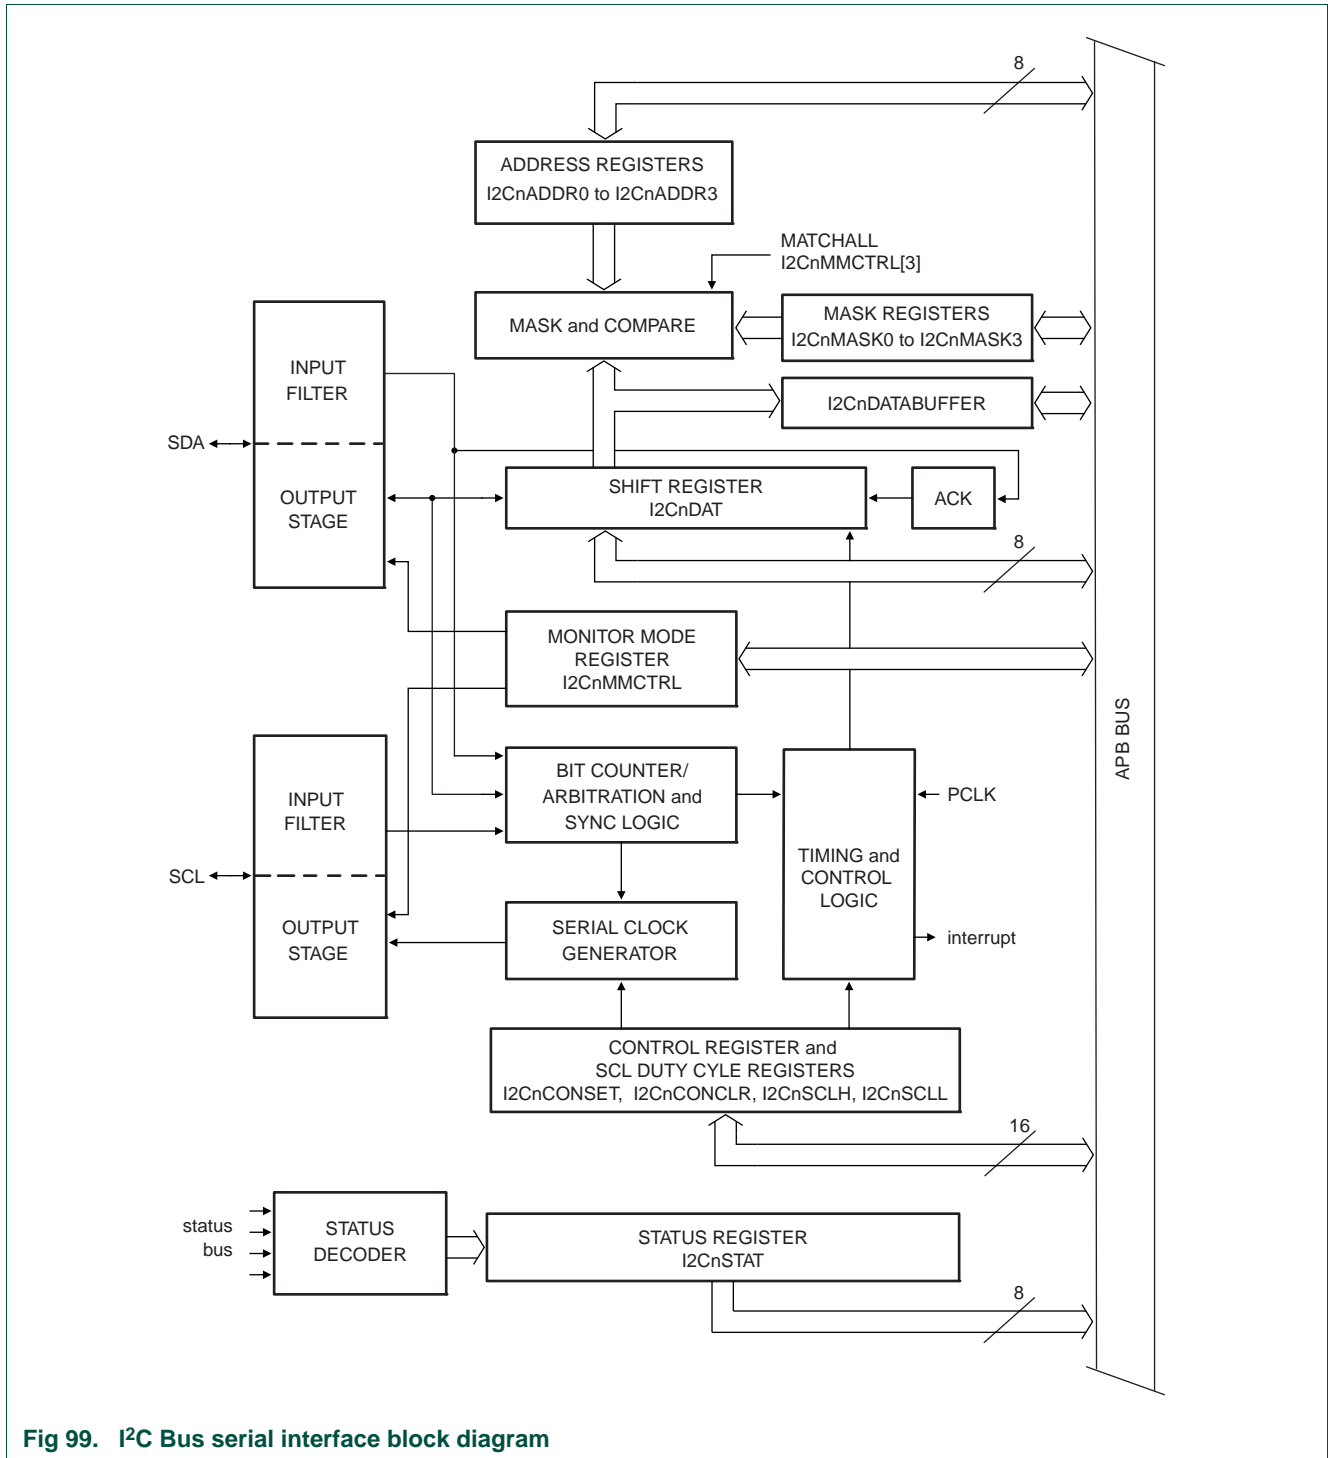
8

ADDRESS REGISTERS
I2CnADDR0 to I2CnADDR3

MATCHALL
I2CnMMCTRL[3]

MASK and COMPARE

MASK REGISTERS
I2CnMASK0 to I2CnMASK3

INPUT
FILTER

I2CnDATABUFFER

SDA

OUTPUT
STAGE

SHIFT REGISTER
I2CnDAT

ACK

8

MONITOR MODE
REGISTER
I2CnMMCTRL

APB BUS

INPUT
FILTER

BIT COUNTER/
ARBITRATION and
SYNC LOGIC

PCLK

TIMING and
CONTROL
LOGIC

SCL

OUTPUT
STAGE

SERIAL CLOCK
GENERATOR

interrupt

CONTROL REGISTER and
SCL DUTY CYLE REGISTERS
I2CnCONSET, I2CnCONCLR, I2CnSCLH, I2CnSCLL

16

status
bus

STATUS
DECODER

STATUS REGISTER
I2CnSTAT

8

Fig 99. I$^2$C Bus serial interface block diagram